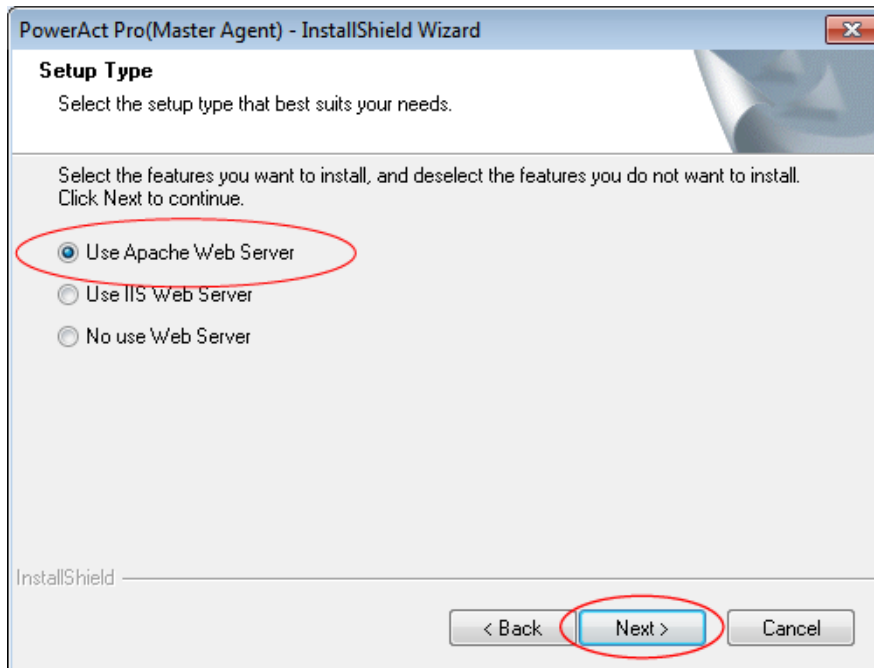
PowerAct Pro(Master Agent) - InstallShield Wizard

Setup Type

Select the setup type that best suits your needs.

Select the features you want to install, and deselect the features you do not want to install. Click Next to continue.

Use Apache Web Server

Use IIS Web Server

No use Web Server

InstallShield

< Back

Next >

Cancel